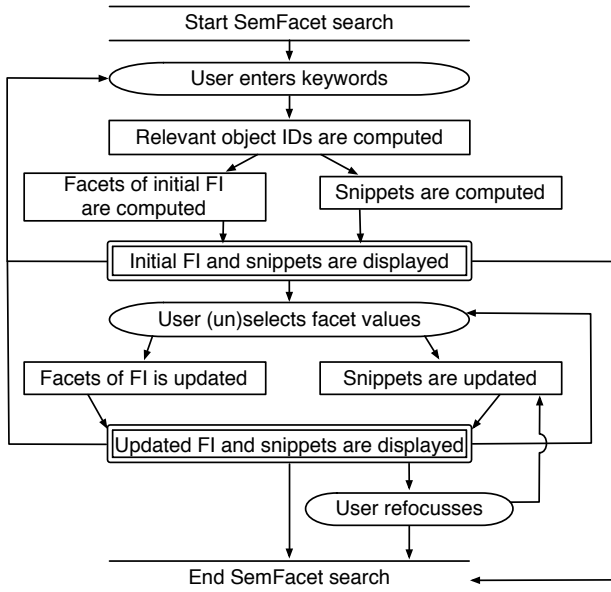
Start SemFacet search

User enters keywords

Relevant object IDs are computed

Facets of initial FI are computed

Snippets are computed

Initial FI and snippets are displayed

User (un)selects facet values

Facets of FI is updated

Snippets are updated

Updated FI and snippets are displayed

User refocusses

End SemFacet search